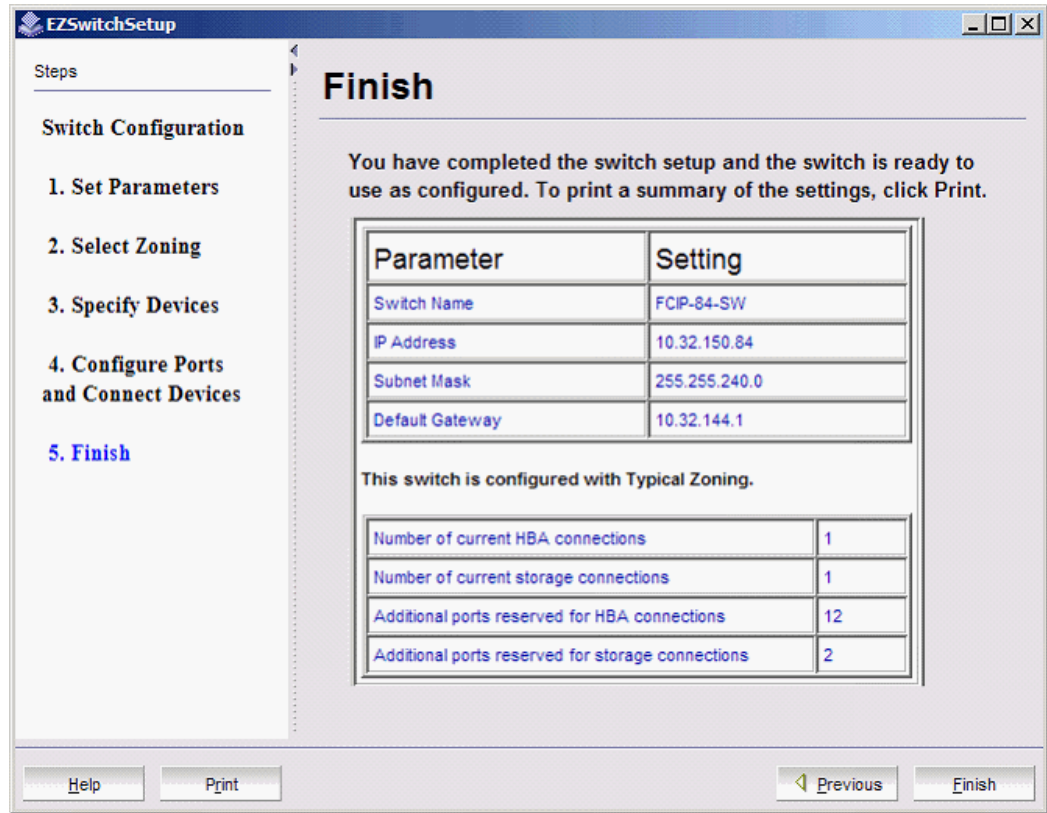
EZSwitchSetup

Steps

Switch Configuration

1. Set Parameters

2. Select Zoning

3. Specify Devices

4. Configure Ports and Connect Devices

5. Finish

Finish

You have completed the switch setup and the switch is ready to use as configured. To print a summary of the settings, click Print.

| Parameter | Setting |
|---|---|
| Switch Name | FCIP-84-SW |
| IP Address | 10.32.150.84 |
| Subnet Mask | 255.255.240.0 |
| Default Gateway | 10.32.144.1 |

This switch is configured with Typical Zoning.

| | |
|---|---|
| Number of current HBA connections | 1 |
| Number of current storage connections | 1 |
| Additional ports reserved for HBA connections | 12 |
| Additional ports reserved for storage connections | 2 |

Help Print Previous Finish